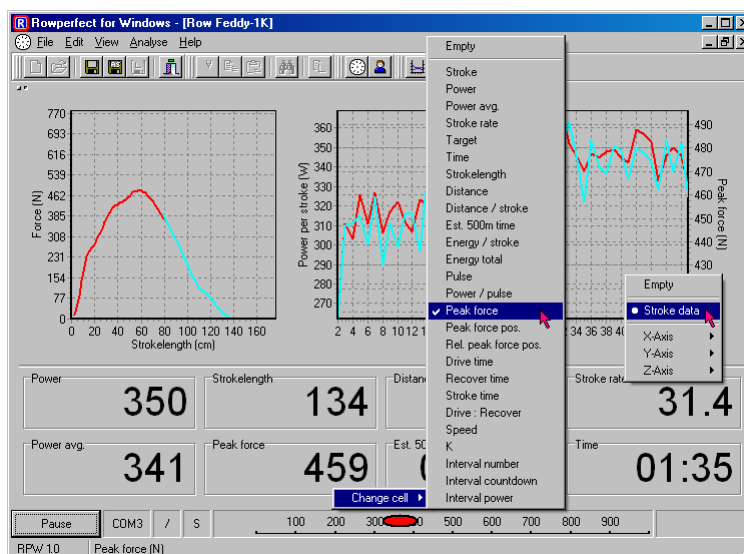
Rowperfect for Windows - [Row Feddy-1K]
File Edit View Analyse Help

770
693
616
539
462
385
308
231
154
77
0
Force [N]
0 20 40 60 80 100 120 140 160
Strokelength (cm)

360
350
340
330
320
310
300
290
280
270
Power per stroke [W]
2 4 6 8 10 12

490
480
470
460
450
440
430
Peak force [N]
34 36 38 40

Empty
Stroke
Power
Power avg.
Stroke rate
Target
Time
Strokelength
Distance
Distance / stroke
Est. 500m time
Energy / stroke
Energy total
Pulse
Power / pulse
Peak force
Peak force pos.
Rel. peak force pos.
Drive time
Recover time
Stroke time
Drive : Recover
Speed
K
Interval number
Interval countdown
Interval power

Empty
Stroke data
X-Axis
Y-Axis
Z-Axis

Change cell

Power
350
Strokelength
134
Distan
Stroke rate
31.4
Power avg.
341
Peak force
459
Est. 50
Time
01:35

Pause
COM3
/
S
100 200 300 500 600 700 800 900
RPW 1.0
Peak force [N]